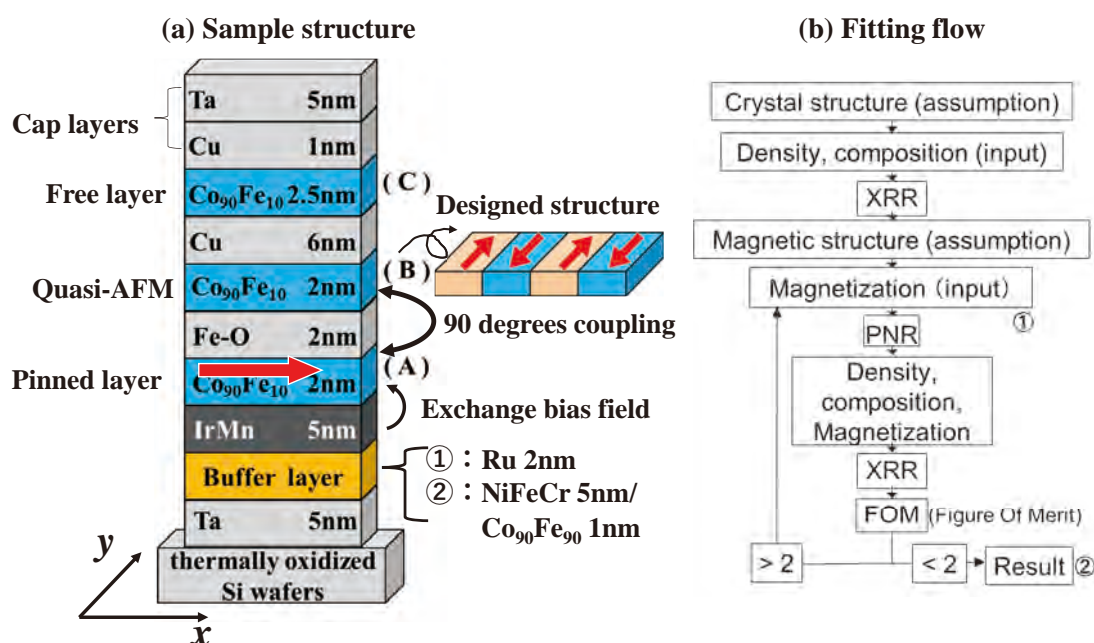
(a) Sample structure

Cap layers
Ta 5nm
Cu 1nm
Free layer
$Co_{90}Fe_{10}$ 2.5nm
(C)
Cu 6nm
Quasi-AFM
$Co_{90}Fe_{10}$ 2nm
(B)
Fe-O 2nm
Pinned layer
$Co_{90}Fe_{10}$ 2nm
(A)
IrMn 5nm
Buffer layer
Ta 5nm
thermally oxidized Si wafers
Designed structure
90 degrees coupling
Exchange bias field
①：Ru 2nm
②：NiFeCr 5nm/ $Co_{90}Fe_{90}$ 1nm
y
x

(b) Fitting flow

Crystal structure (assumption)
Density, composition (input)
XRR
Magnetic structure (assumption)
Magnetization (input)
①
PNR
Density, composition, Magnetization
XRR
FOM (Figure Of Merit)
> 2
< 2
Result ②